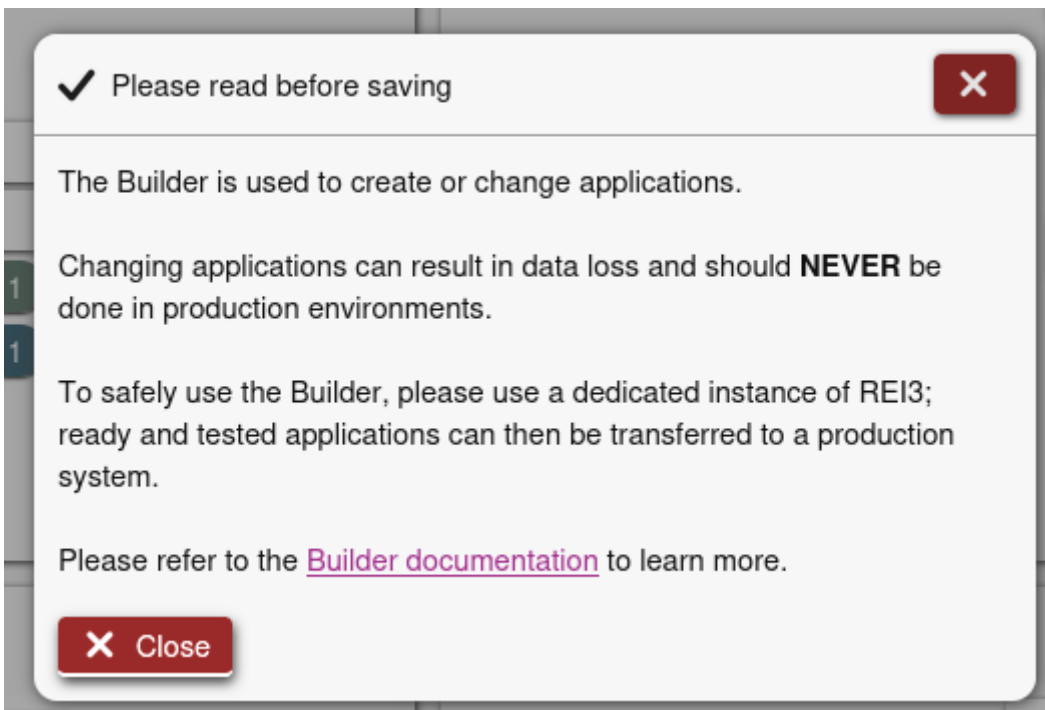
Please read before saving

The Builder is used to create or change applications.

Changing applications can result in data loss and should **NEVER** be done in production environments.

To safely use the Builder, please use a dedicated instance of REI3; ready and tested applications can then be transferred to a production system.

Please refer to the Builder documentation to learn more.

Close